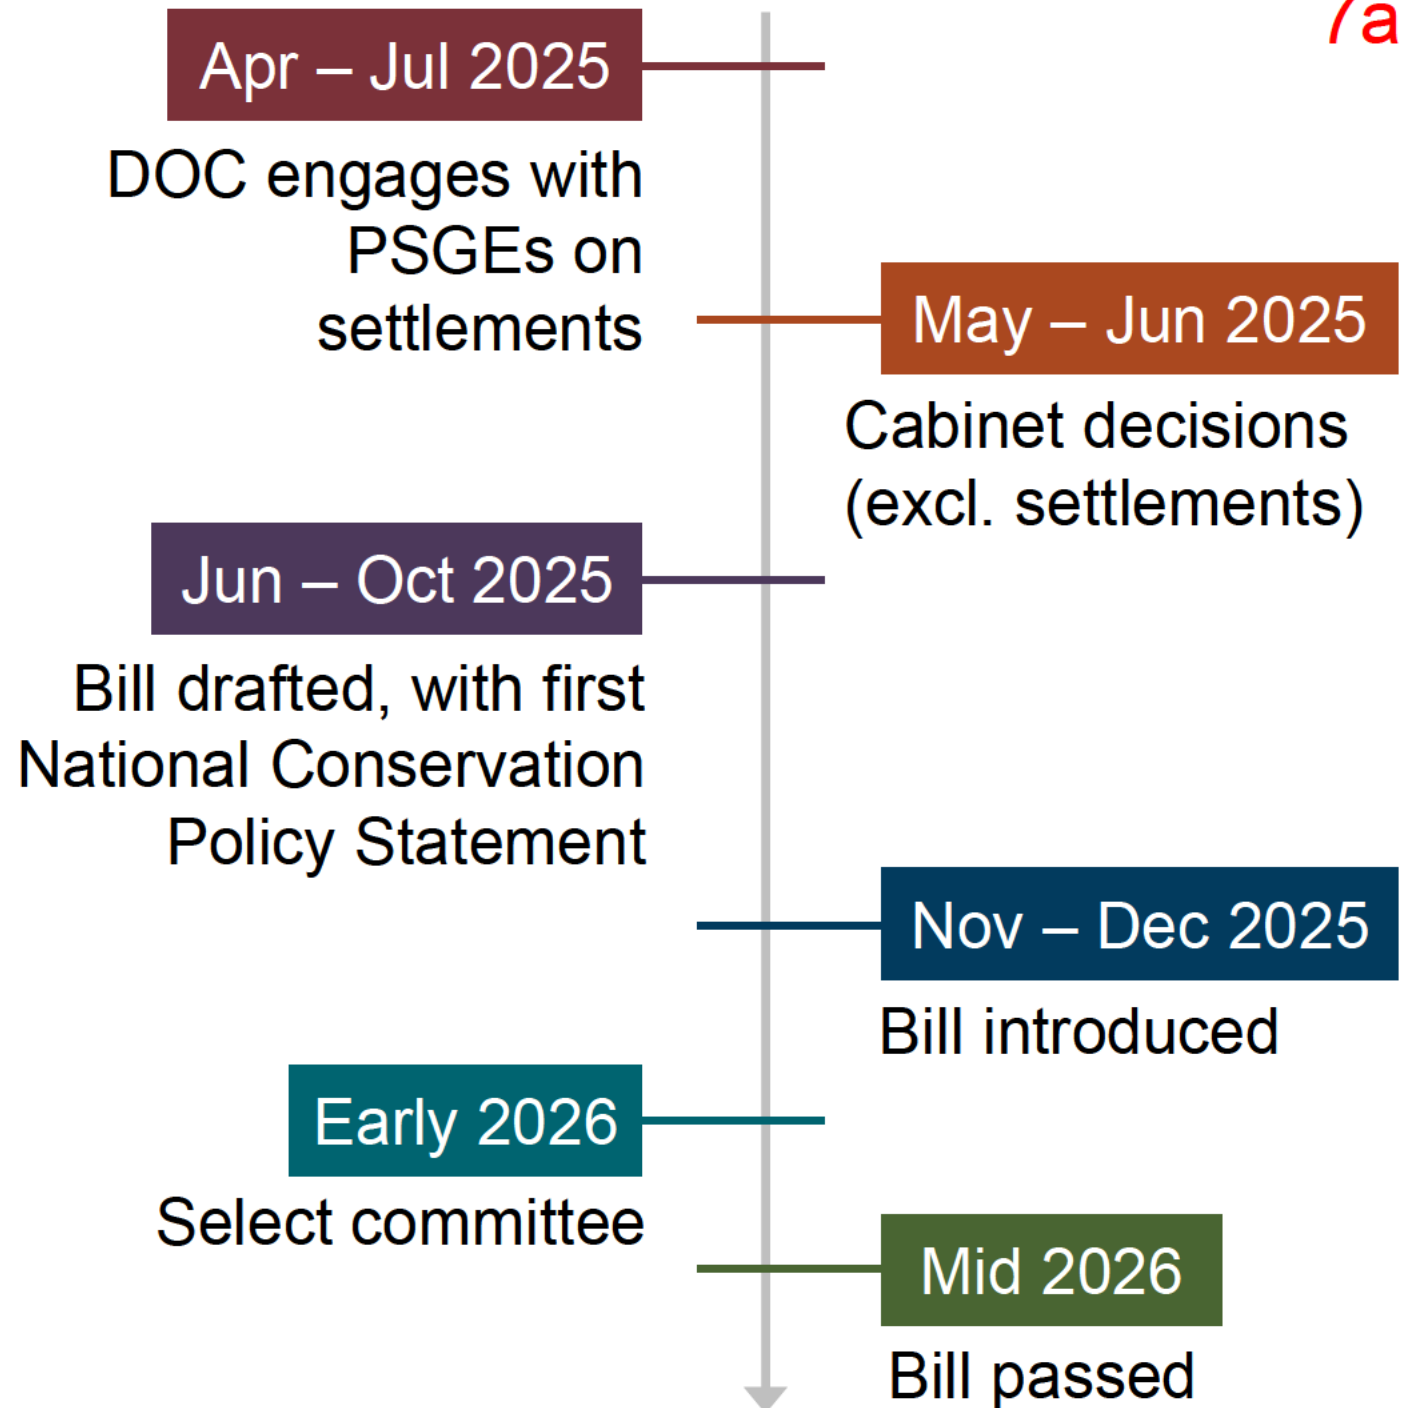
7a

Apr – Jul 2025

DOC engages with PSGEs on settlements

May – Jun 2025

Cabinet decisions (excl. settlements)

Jun – Oct 2025

Bill drafted, with first National Conservation Policy Statement

Nov – Dec 2025

Bill introduced

Early 2026

Select committee

Mid 2026

Bill passed